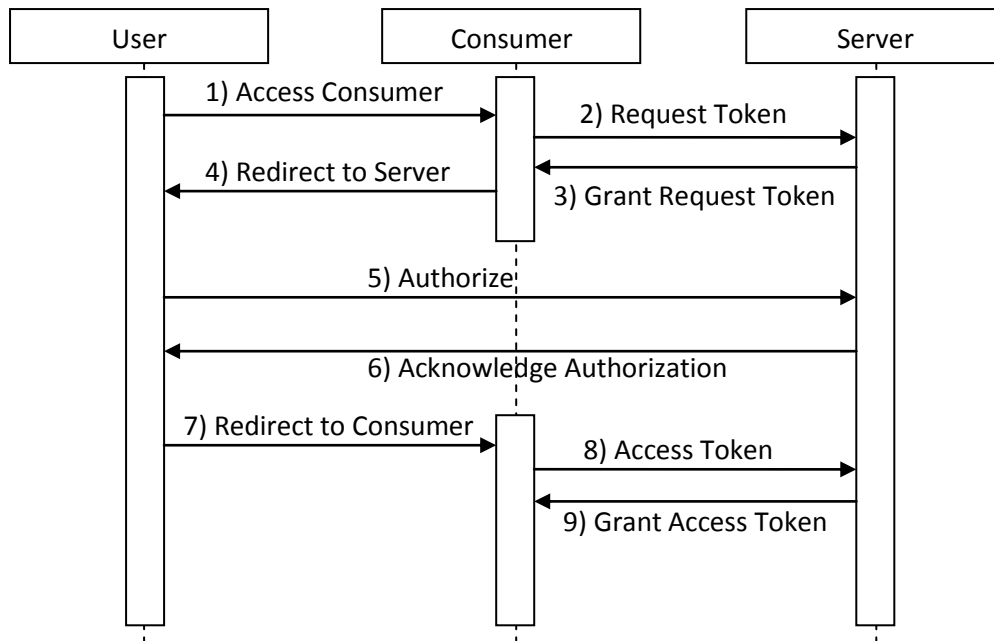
User
Consumer
Server
1) Access Consumer
2) Request Token
3) Grant Request Token
4) Redirect to Server
5) Authorize
6) Acknowledge Authorization
7) Redirect to Consumer
8) Access Token
9) Grant Access Token